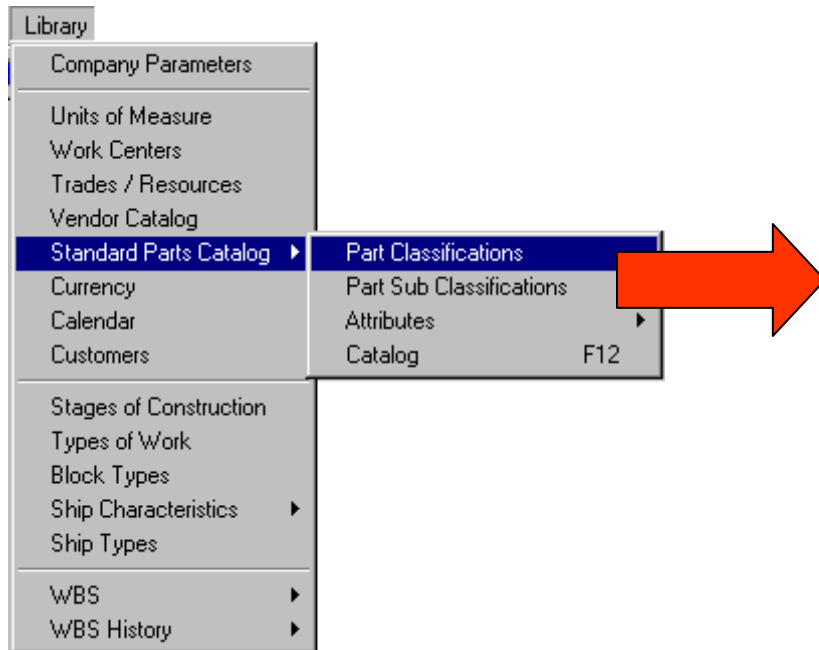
Library

Company Parameters

Units of Measure
Work Centers
Trades / Resources
Vendor Catalog
Standard Parts Catalog
Currency
Calendar
Customers

Stages of Construction
Types of Work
Block Types
Ship Characteristics
Ship Types

WBS
WBS History

Part Classifications
Part Sub Classifications
Attributes
Catalog F12